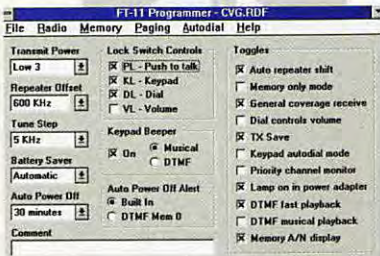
FT-11 Programmer - CVG.RDF

File Radio Memory Paging Autodial Help

Transmit Power
Low 3

Repeater Offset
600 KHz

Tune Step
5 KHz

Battery Saver
Automatic

Auto Power Off
30 minutes

Comment

Lock Switch Controls
☒ PL - Push to talk
☒ KL - Keypad
☒ DL - Dial
☐ VL - Volume

Keypad Beeper
☒ On ◉ Musical
○ DTMF

Auto Power Off Alert
◉ Built In
○ DTMF Mem 0

Toggles
☒ Auto repeater shift
☐ Memory only mode
☒ General coverage receive
☐ Dial controls volume
☒ TX Save
☐ Keypad autodial mode
☐ Priority channel monitor
☒ Lamp on in power adapter
☒ DTMF fast playback
☐ DTMF musical playback
☒ Memory A/N display